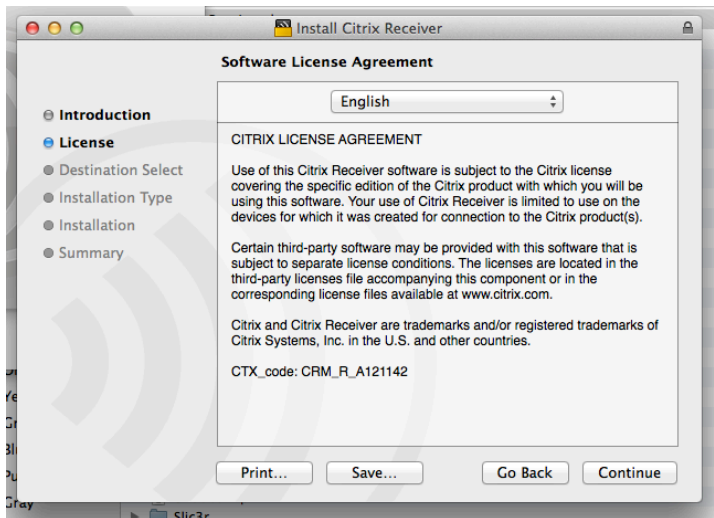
Install Citrix Receiver

Software License Agreement

Introduction
License
Destination Select
Installation Type
Installation
Summary

English

CITRIX LICENSE AGREEMENT

Use of this Citrix Receiver software is subject to the Citrix license covering the specific edition of the Citrix product with which you will be using this software. Your use of Citrix Receiver is limited to use on the devices for which it was created for connection to the Citrix product(s).

Certain third-party software may be provided with this software that is subject to separate license conditions. The licenses are located in the third-party licenses file accompanying this component or in the corresponding license files available at www.citrix.com.

Citrix and Citrix Receiver are trademarks and/or registered trademarks of Citrix Systems, Inc. in the U.S. and other countries.

CTX_code: CRM_R_A121142

Print...
Save...
Go Back
Continue